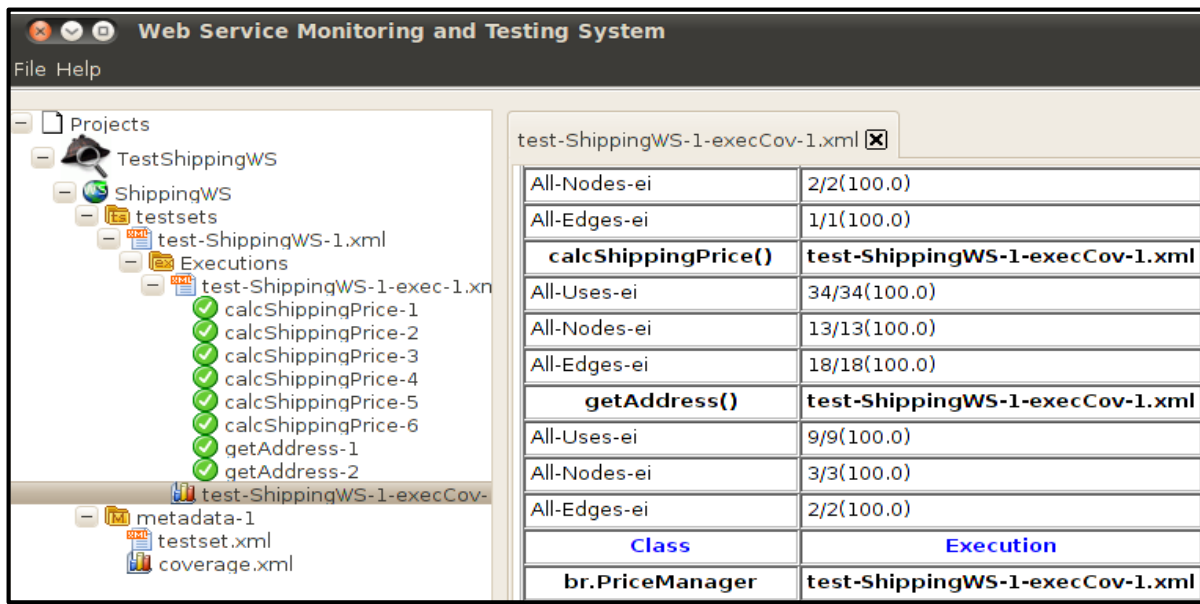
Web Service Monitoring and Testing System

File Help

Projects
TestShippingWS
ShippingWS
testsets
test-ShippingWS-1.xml
Executions
test-ShippingWS-1-exec-1.xn
calcShippingPrice-1
calcShippingPrice-2
calcShippingPrice-3
calcShippingPrice-4
calcShippingPrice-5
calcShippingPrice-6
getAddress-1
getAddress-2
test-ShippingWS-1-execCov-
metadata-1
testset.xml
coverage.xml

test-ShippingWS-1-execCov-1.xml

| | |
|---|---|
| All-Nodes-ei | 2/2(100.0) |
| All-Edges-ei | 1/1(100.0) |
| **calcShippingPrice()** | **test-ShippingWS-1-execCov-1.xml** |
| All-Uses-ei | 34/34(100.0) |
| All-Nodes-ei | 13/13(100.0) |
| All-Edges-ei | 18/18(100.0) |
| **getAddress()** | **test-ShippingWS-1-execCov-1.xml** |
| All-Uses-ei | 9/9(100.0) |
| All-Nodes-ei | 3/3(100.0) |
| All-Edges-ei | 2/2(100.0) |
| **Class** | **Execution** |
| **br.PriceManager** | **test-ShippingWS-1-execCov-1.xml** |